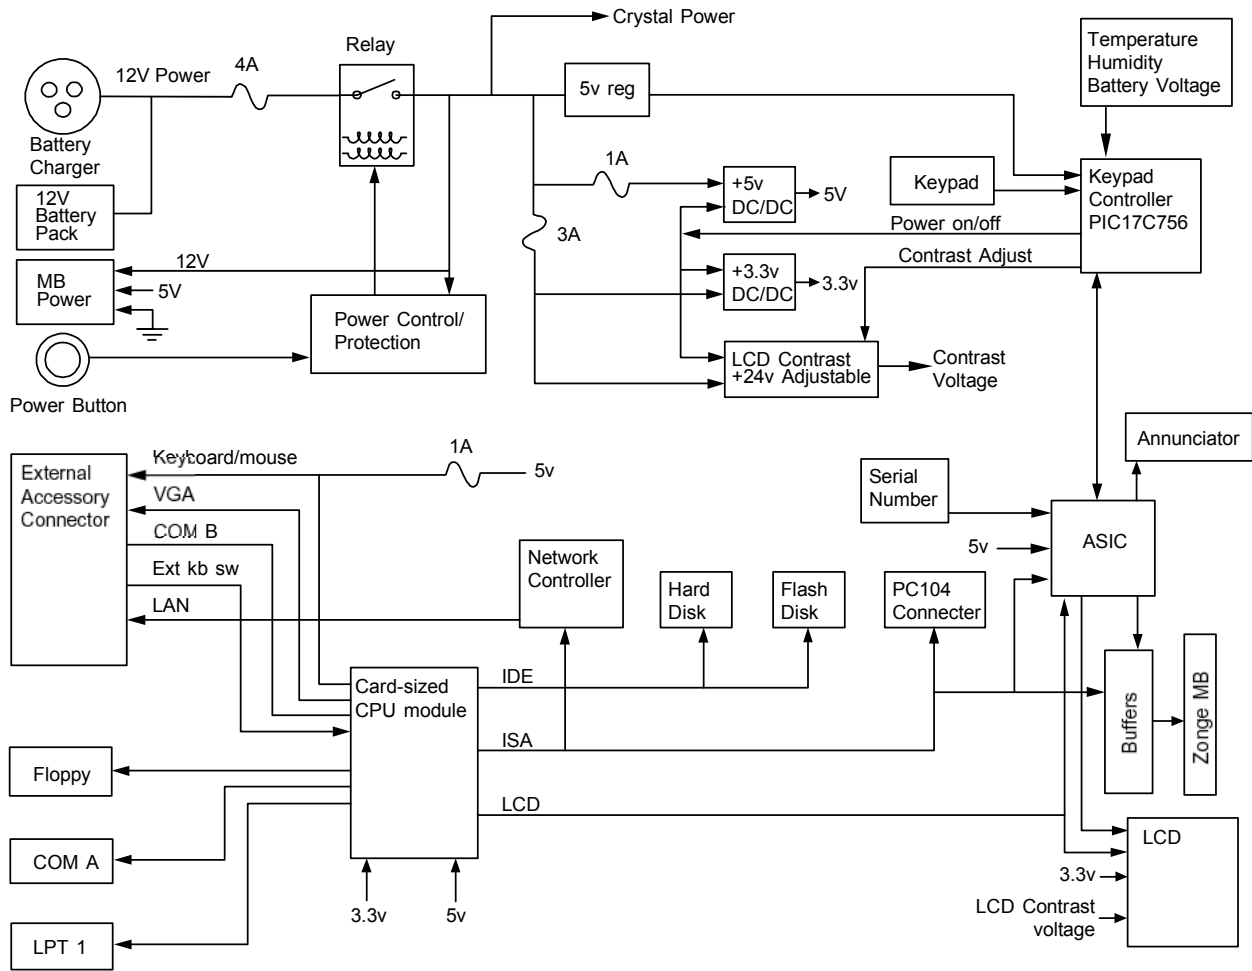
Crystal Power

Temperature
Humidity
Battery Voltage

Relay

12V Power

4A

5v reg

Battery Charger

12V Battery Pack

1A

+5v DC/DC

5V

Keypad

Keypad Controller PIC17C756

Power on/off

3A

Contrast Adjust

MB Power

12V

5V

+3.3v DC/DC

3.3v

Power Control/ Protection

LCD Contrast +24v Adjustable

Contrast Voltage

Power Button

External Accessory Connector

Keyboard/mouse

1A

5v

Annunciator

VGA

COM B

Serial Number

ASIC

5v

Ext kb sw

Network Controller

Hard Disk

Flash Disk

PC104 Connecter

LAN

Card-sized CPU module

IDE

Buffers

Zonge MB

ISA

Floppy

LCD

LCD

COM A

3.3v

LCD Contrast voltage

3.3v

5v

LPT 1